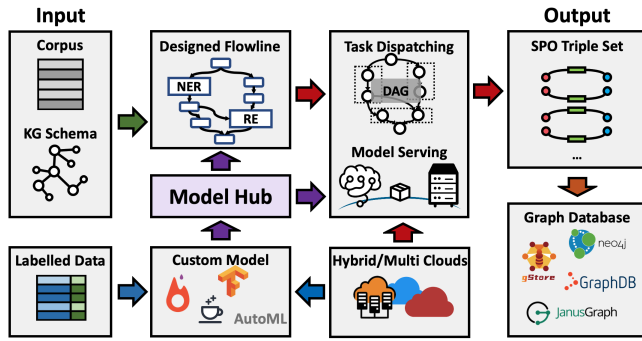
Input

Output

Corpus

KG Schema

Designed Flowline

NER

RE

Task Dispatching

DAG

Model Serving

SPO Triple Set

...

Model Hub

Graph Database

neo4j

gStore

GraphDB

JanusGraph

Labelled Data

Custom Model

AutoML

Hybrid/Multi Clouds